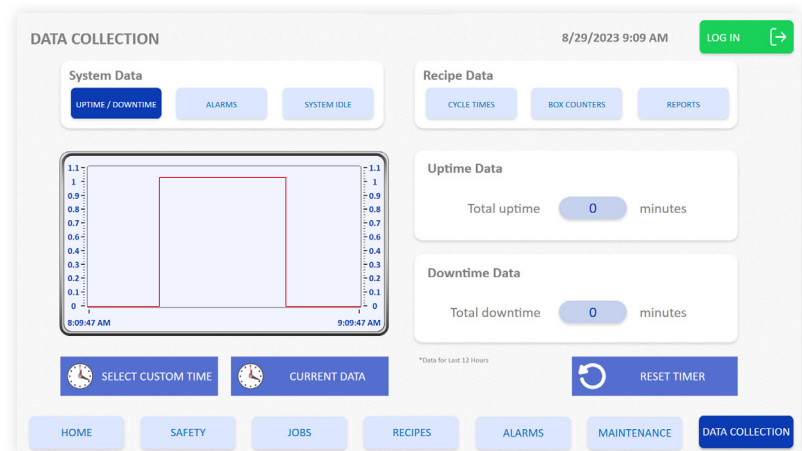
DATA COLLECTION

8/29/2023 9:09 AM

LOG IN

System Data

UPTIME / DOWNTIME

ALARMS

SYSTEM IDLE

Recipe Data

CYCLE TIMES

BOX COUNTERS

REPORTS

1.1
1
0.9
0.8
0.7
0.6
0.5
0.4
0.3
0.2
0.1
0

1.1
1
0.9
0.8
0.7
0.6
0.5
0.4
0.3
0.2
0.1
0

8:09:47 AM

9:09:47 AM

Uptime Data

Total uptime 0 minutes

Downtime Data

Total downtime 0 minutes

*Data for Last 12 Hours

SELECT CUSTOM TIME

CURRENT DATA

RESET TIMER

HOME

SAFETY

JOBS

RECIPES

ALARMS

MAINTENANCE

DATA COLLECTION